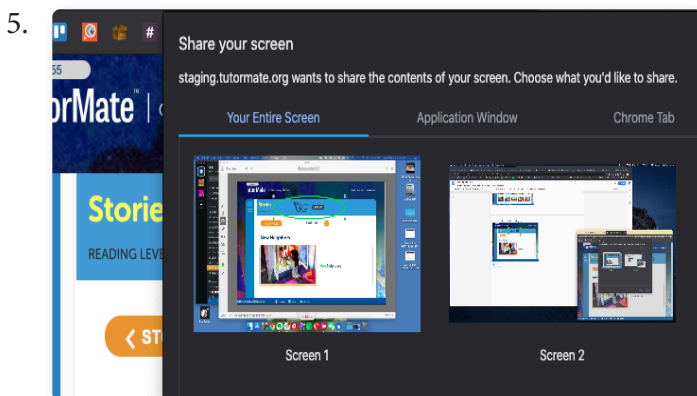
5.

55

orMate

Storie

READING LEVE

ST

Share your screen

staging.tutormate.org wants to share the contents of your screen. Choose what you'd like to share.

Your Entire Screen

Application Window

Chrome Tab

Screen 1

Screen 2